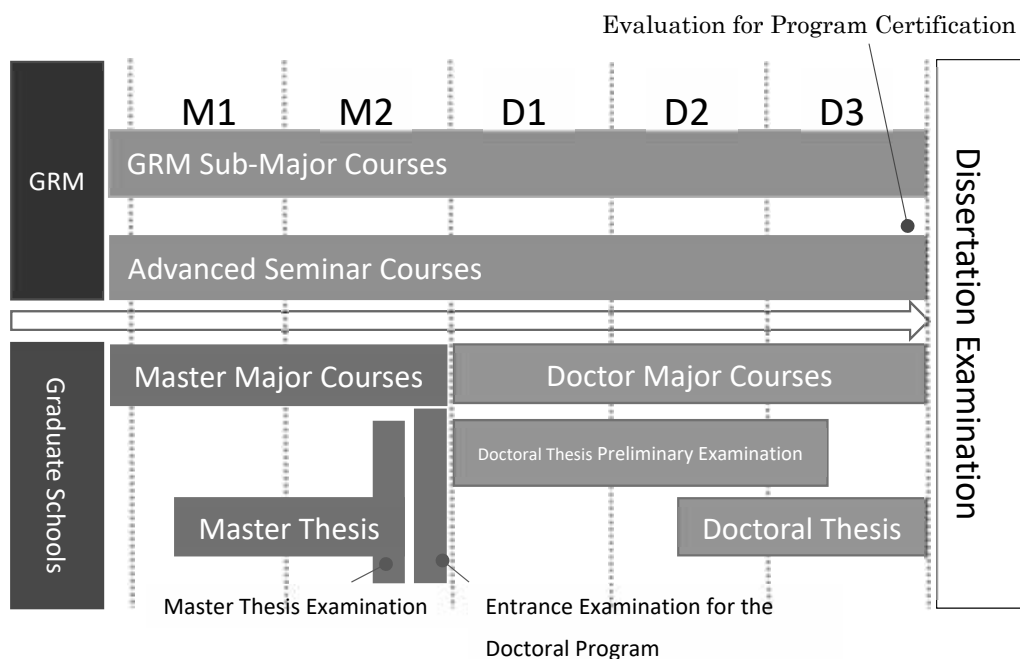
Evaluation for Program Certification

GRM

M1 M2 D1 D2 D3

GRM Sub-Major Courses

Advanced Seminar Courses

Dissertation Examination

Graduate Schools

Master Major Courses

Doctor Major Courses

Doctoral Thesis Preliminary Examination

Master Thesis

Doctoral Thesis

Master Thesis Examination

Entrance Examination for the Doctoral Program